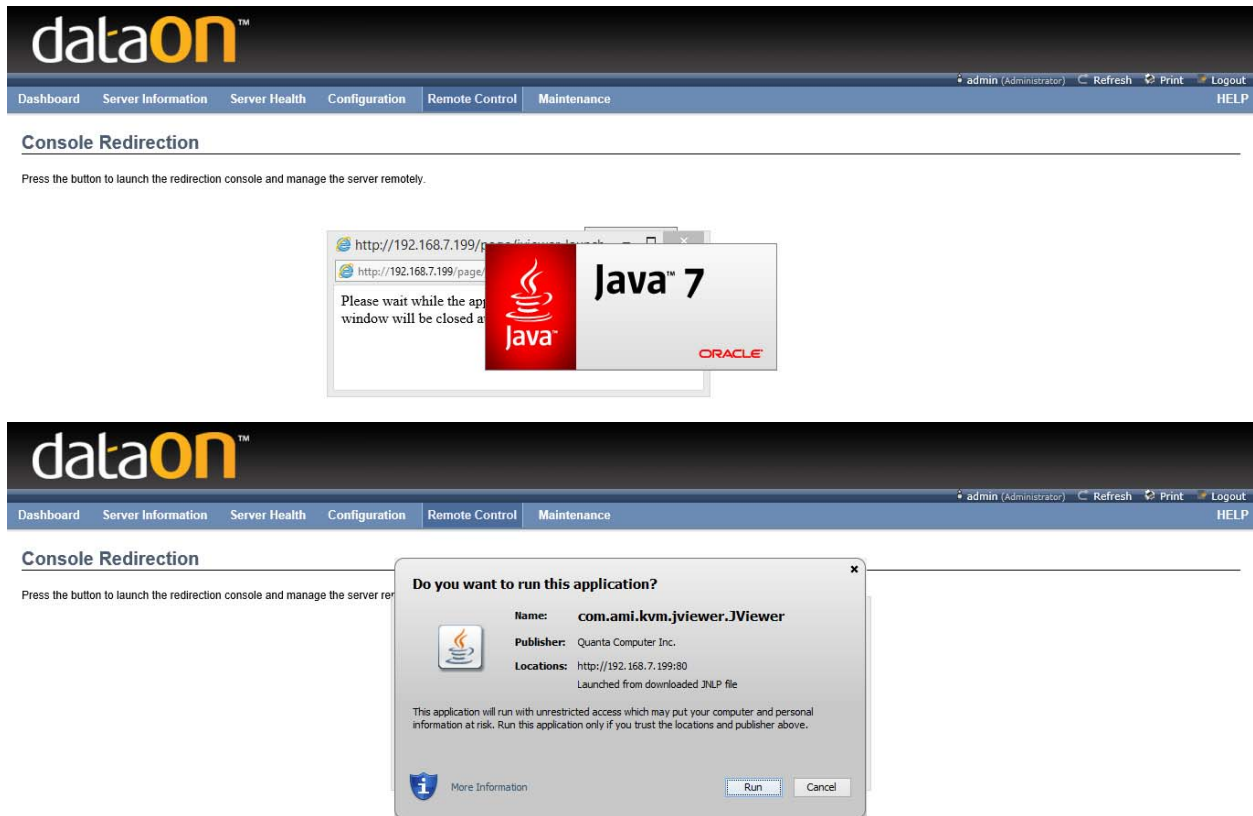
dataON™

admin (Administrator) Refresh Print Logout

Dashboard Server Information Server Health Configuration Remote Control Maintenance HELP

Console Redirection

Press the button to launch the redirection console and manage the server remotely.

http://192.168.7.199/page/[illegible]

http://192.168.7.199/page/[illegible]

Please wait while the app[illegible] window will be closed a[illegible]

Java

Java™ 7

ORACLE

dataON™

admin (Administrator) Refresh Print Logout

Dashboard Server Information Server Health Configuration Remote Control Maintenance HELP

Console Redirection

Press the button to launch the redirection console and manage the server re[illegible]

Do you want to run this application?

Name: com.ami.kvm.jviewer.JViewer

Publisher: Quanta Computer Inc.

Locations: http://192.168.7.199:80
Launched from downloaded JNLP file

This application will run with unrestricted access which may put your computer and personal information at risk. Run this application only if you trust the locations and publisher above.

More Information

Run Cancel